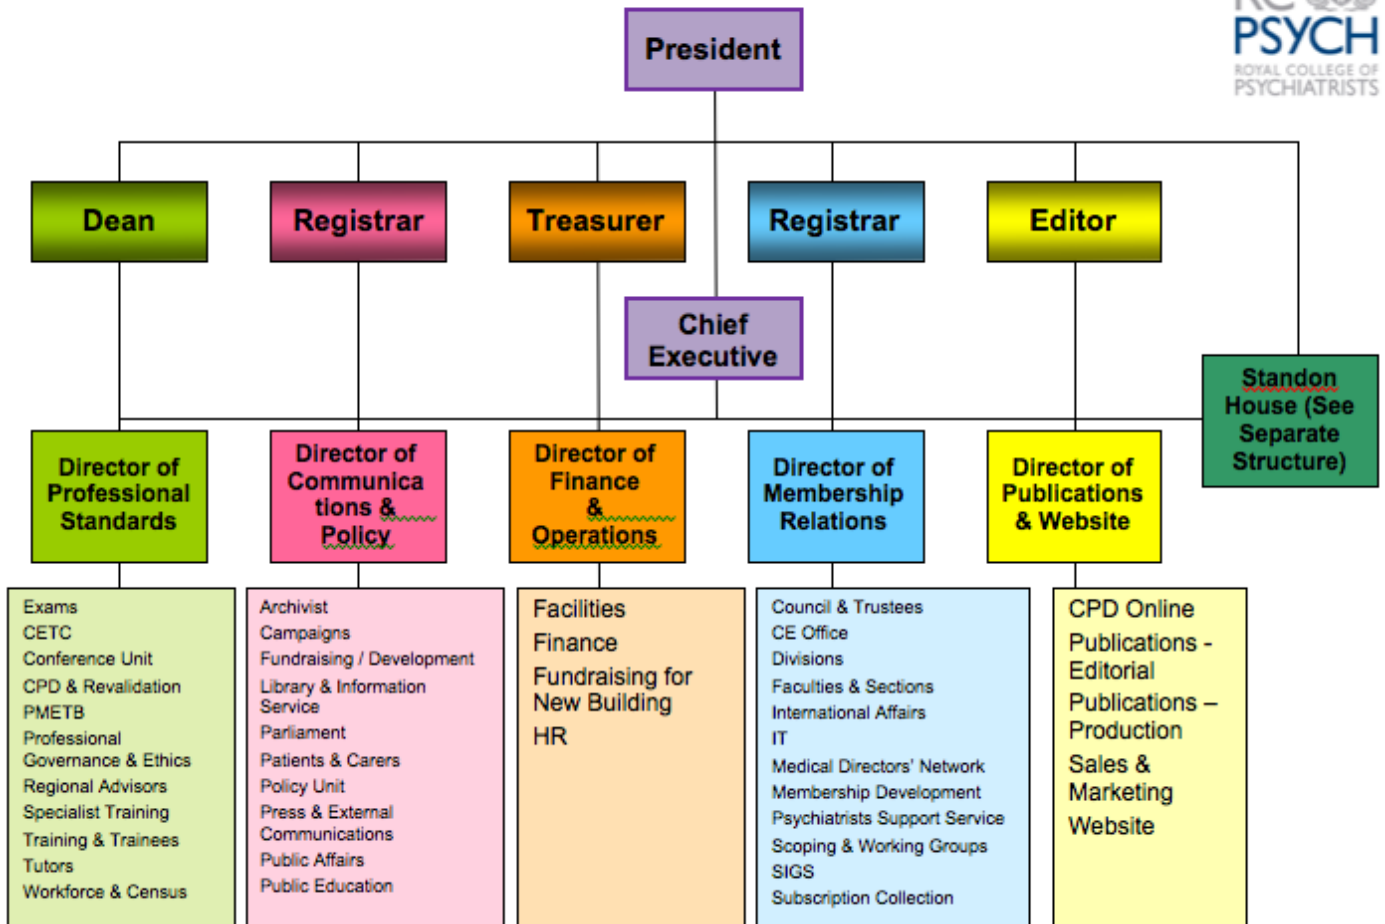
PSYCH
ROYAL COLLEGE OF PSYCHIATRISTS

President

Dean

Registrar

Treasurer

Registrar

Editor

Chief Executive

Standon House (See Separate Structure)

Director of Professional Standards

Director of Communications & Policy

Director of Finance & Operations

Director of Membership Relations

Director of Publications & Website

Exams
CETC
Conference Unit
CPD & Revalidation
PMETB
Professional Governance & Ethics
Regional Advisors
Specialist Training
Training & Trainees
Tutors
Workforce & Census

Archivist
Campaigns
Fundraising / Development
Library & Information Service
Parliament
Patients & Carers
Policy Unit
Press & External Communications
Public Affairs
Public Education

Facilities
Finance
Fundraising for New Building
HR

Council & Trustees
CE Office
Divisions
Faculties & Sections
International Affairs
IT
Medical Directors' Network
Membership Development
Psychiatrists Support Service
Scoping & Working Groups
SIGS
Subscription Collection

CPD Online
Publications - Editorial
Publications – Production
Sales & Marketing
Website